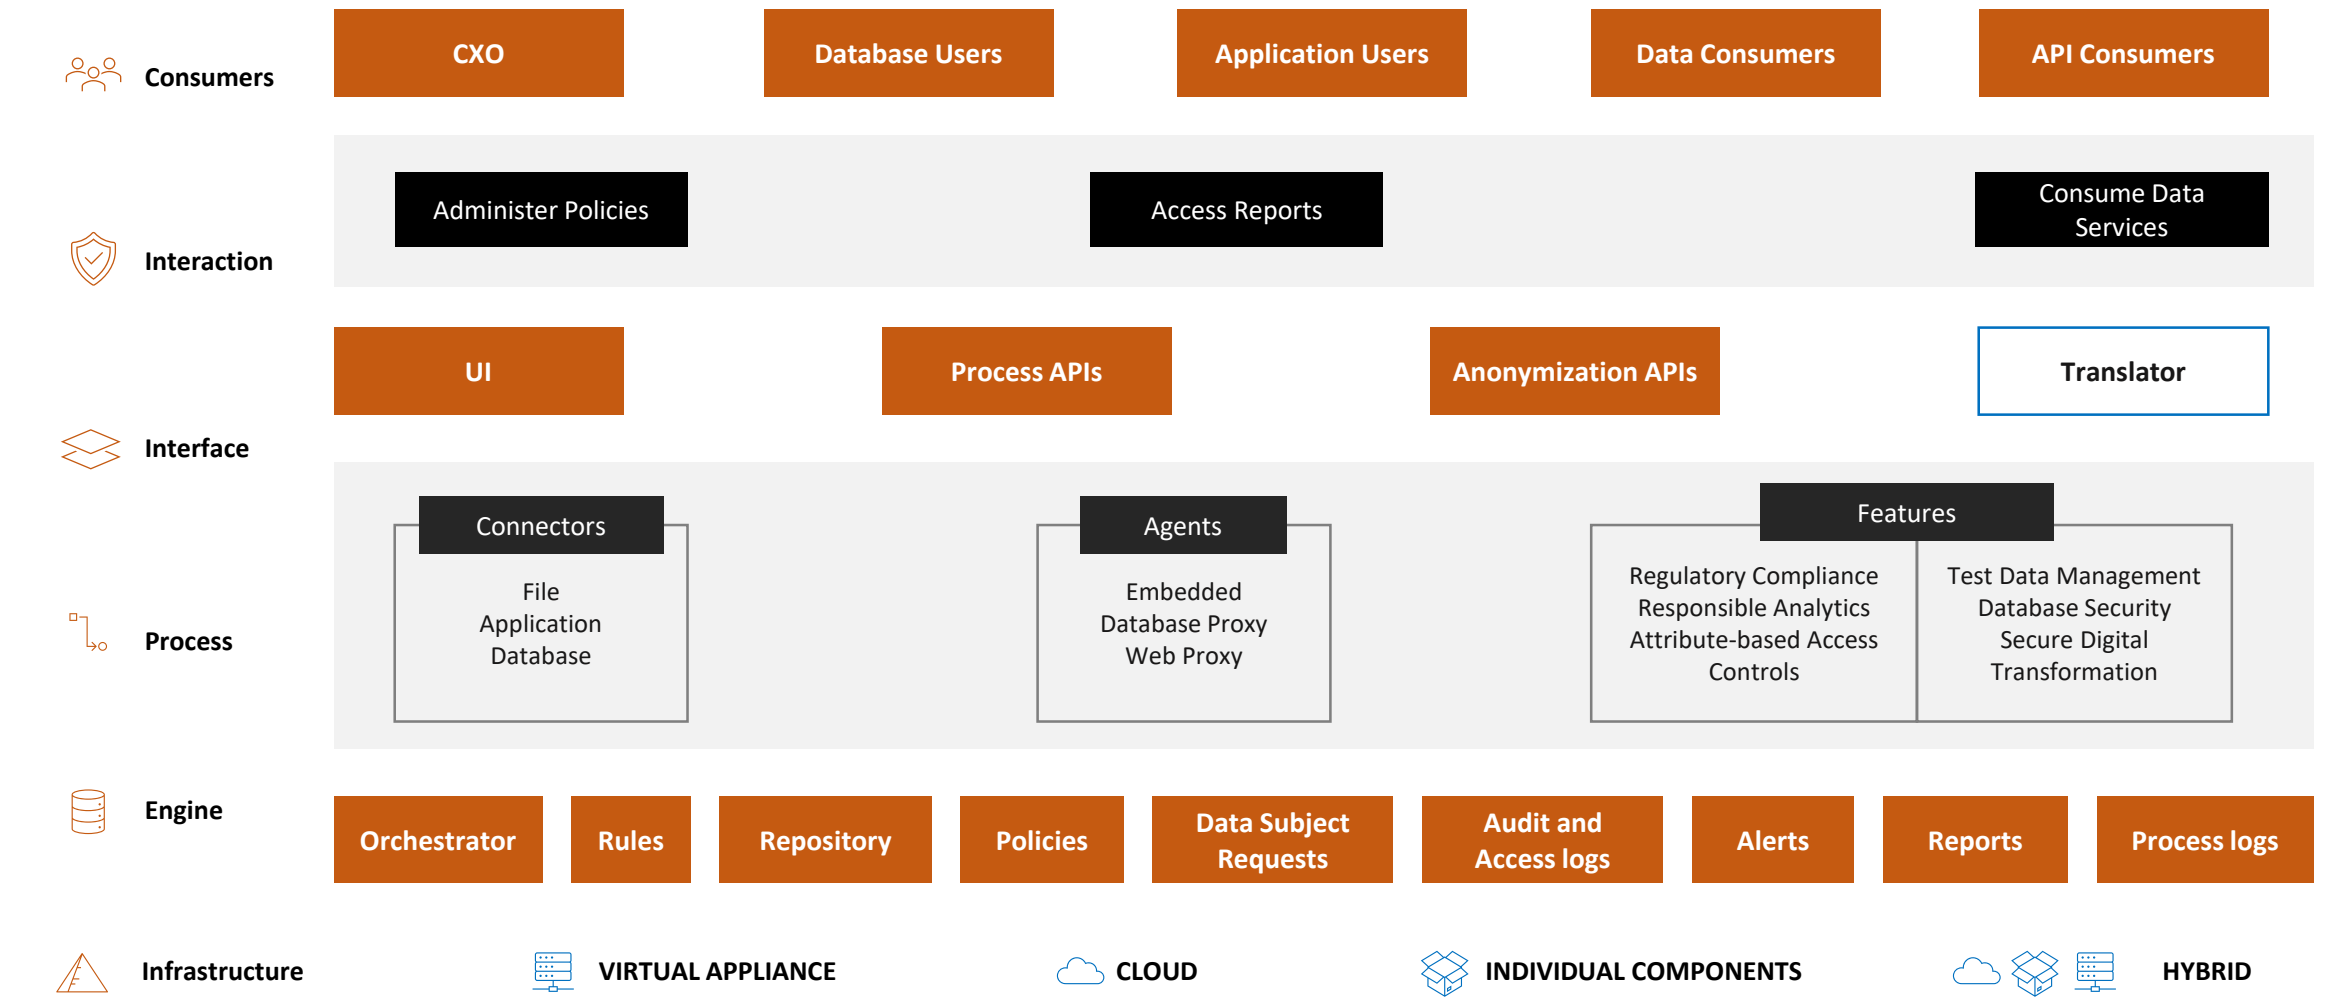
Consumers

CXO

Database Users

Application Users

Data Consumers

API Consumers

Interaction

Administer Policies

Access Reports

Consume Data Services

UI

Process APIs

Anonymization APIs

Translator

Interface

Connectors

File
Application
Database

Agents

Embedded
Database Proxy
Web Proxy

Features

Regulatory Compliance
Responsible Analytics
Attribute-based Access Controls

Test Data Management
Database Security
Secure Digital Transformation

Process

Engine

Orchestrator

Rules

Repository

Policies

Data Subject Requests

Audit and Access logs

Alerts

Reports

Process logs

Infrastructure

VIRTUAL APPLIANCE

CLOUD

INDIVIDUAL COMPONENTS

HYBRID